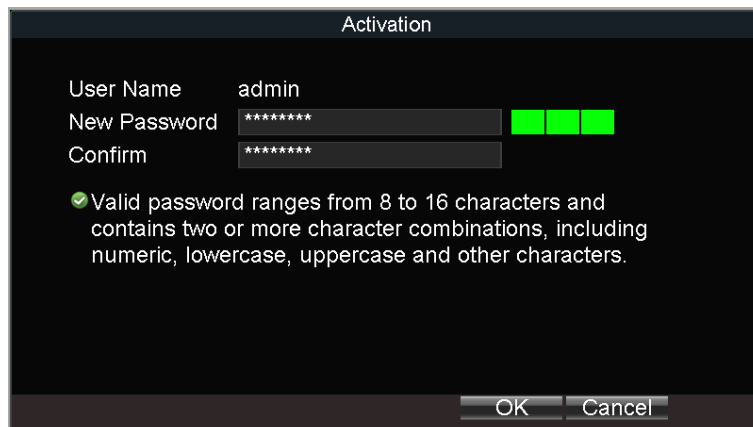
Activation

User Name admin
New Password ********
Confirm ********

Valid password ranges from 8 to 16 characters and contains two or more character combinations, including numeric, lowercase, uppercase and other characters.

OK Cancel